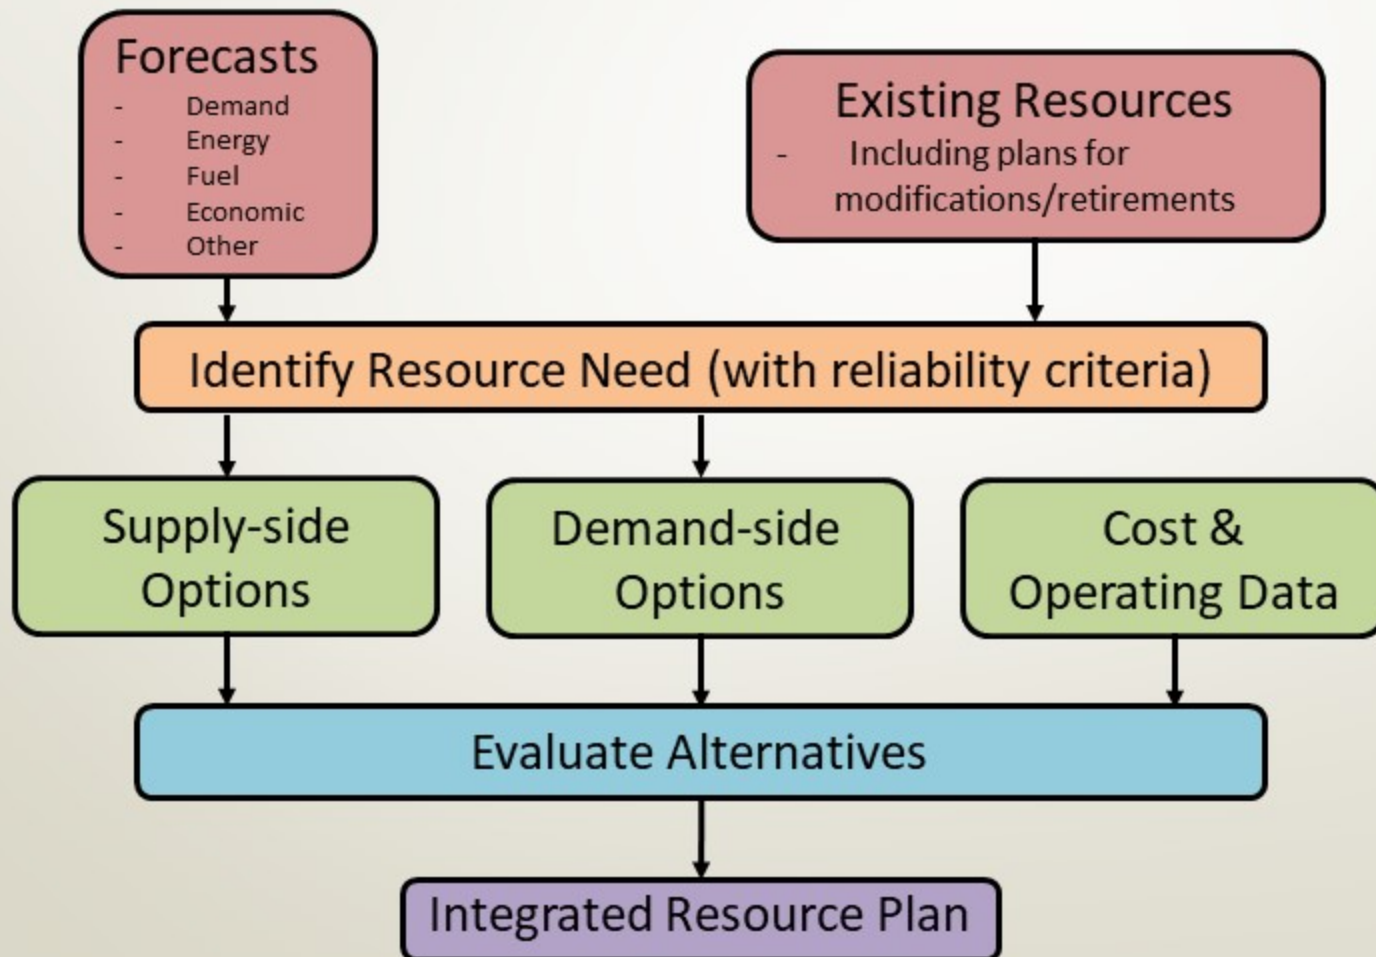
Forecasts
- Demand
- Energy
- Fuel
- Economic
- Other

Existing Resources
- Including plans for modifications/retirements

Identify Resource Need (with reliability criteria)

Supply-side Options

Demand-side Options

Cost & Operating Data

Evaluate Alternatives

Integrated Resource Plan